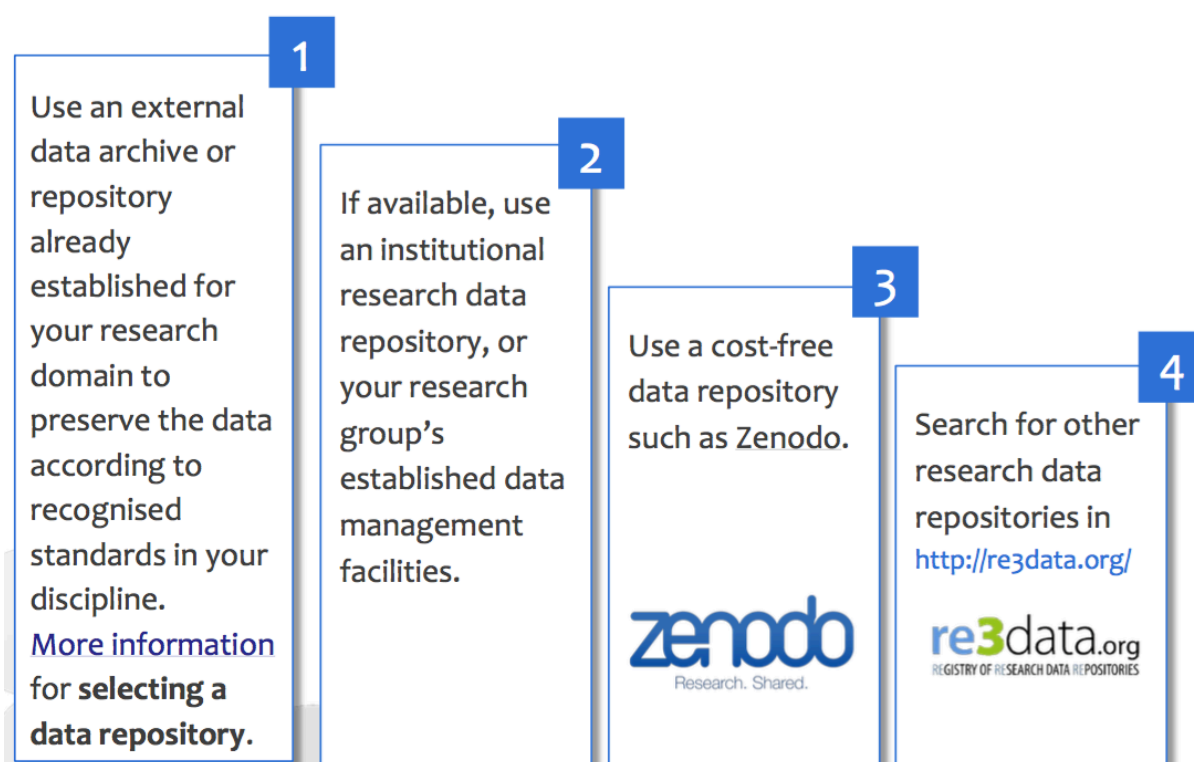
1

Use an external data archive or repository already established for your research domain to preserve the data according to recognised standards in your discipline. More information for **selecting a data repository**.

2

If available, use an institutional research data repository, or your research group's established data management facilities.

3

Use a cost-free data repository such as Zenodo.

zenodo
Research. Shared.

4

Search for other research data repositories in http://re3data.org/

re3data.org
REGISTRY OF RESEARCH DATA REPOSITORIES